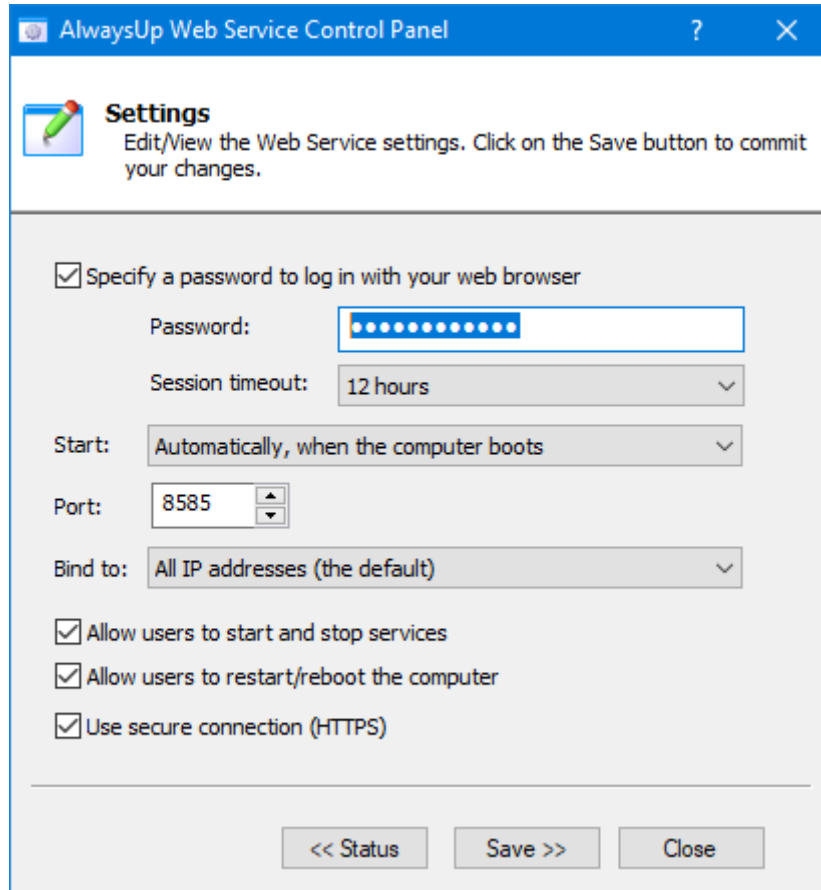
AlwaysUp Web Service Control Panel ? ✕

Settings
Edit/View the Web Service settings. Click on the Save button to commit your changes.

☑ Specify a password to log in with your web browser

Password: ●●●●●●●●●●●●●

Session timeout: 12 hours

Start: Automatically, when the computer boots

Port: 8585

Bind to: All IP addresses (the default)

☑ Allow users to start and stop services

☑ Allow users to restart/reboot the computer

☑ Use secure connection (HTTPS)

<< Status Save >> Close